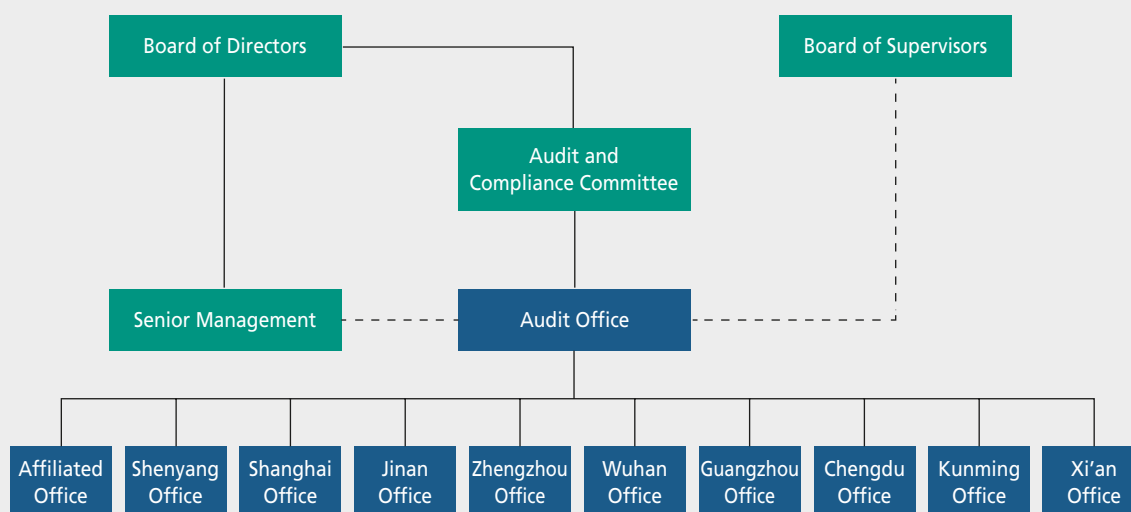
Board of Directors

Board of Supervisors

Audit and Compliance Committee

Senior Management

Audit Office

Affiliated Office

Shenyang Office

Shanghai Office

Jinan Office

Zhengzhou Office

Wuhan Office

Guangzhou Office

Chengdu Office

Kunming Office

Xi’an Office